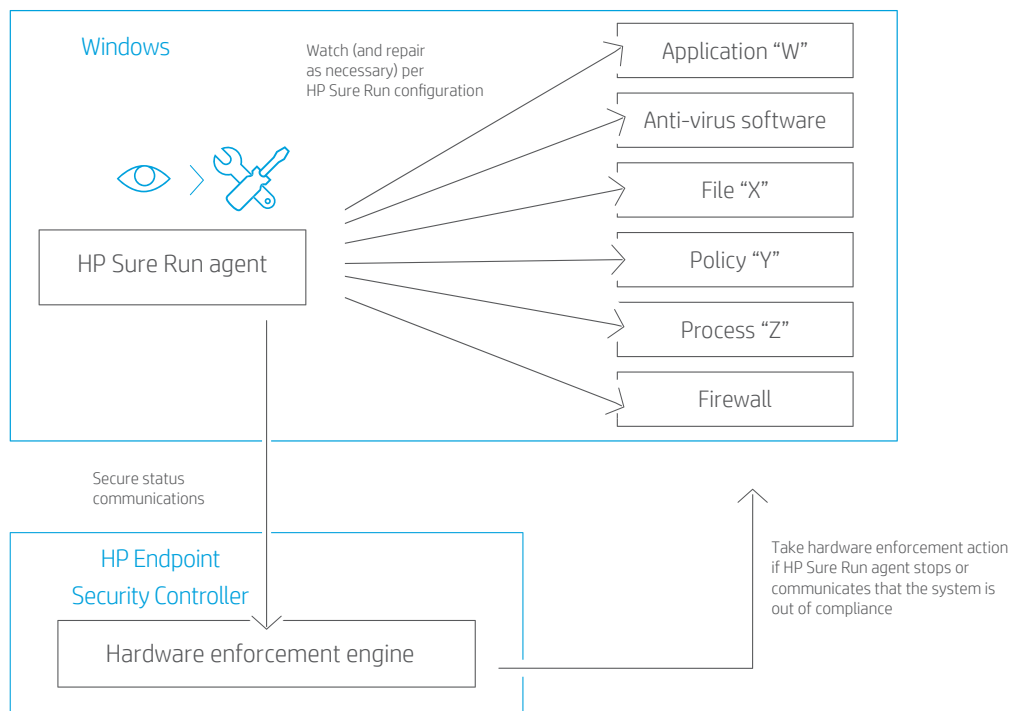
Windows

Watch (and repair as necessary) per HP Sure Run configuration

HP Sure Run agent

Application “W”

Anti-virus software

File “X”

Policy “Y”

Process “Z”

Firewall

Secure status communications

HP Endpoint Security Controller

Hardware enforcement engine

Take hardware enforcement action if HP Sure Run agent stops or communicates that the system is out of compliance